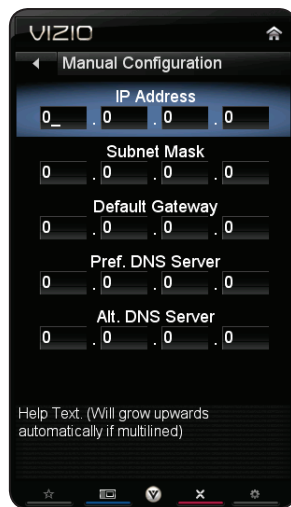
VIZIO

Manual Configuration

IP Address

0_ . 0 . 0 . 0

Subnet Mask

0 . 0 . 0 . 0

Default Gateway

0 . 0 . 0 . 0

Pref. DNS Server

0 . 0 . 0 . 0

Alt. DNS Server

0 . 0 . 0 . 0

Help Text. (Will grow upwards automatically if multilined)

V

×